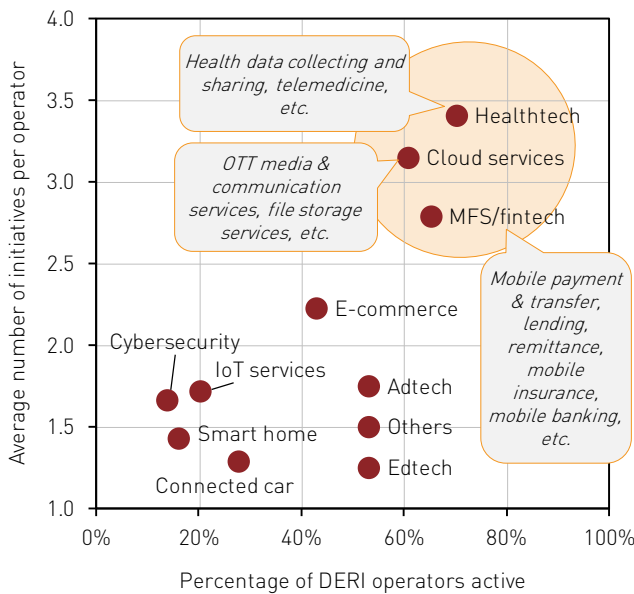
Health data collecting and sharing, telemedicine, etc.

OTT media & communication services, file storage services, etc.

Mobile payment & transfer, lending, remittance, mobile insurance, mobile banking, etc.

Healthtech
Cloud services
MFS/fintech
E-commerce
Cybersecurity
IoT services
Adtech
Others
Edtech
Smart home
Connected car

4.0
3.5
3.0
2.5
2.0
1.5
1.0

0%
20%
40%
60%
80%
100%

Average number of initiatives per operator

Percentage of DERI operators active